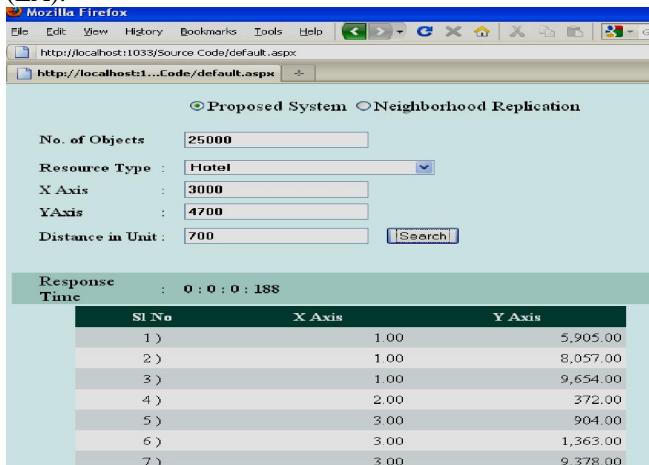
Mozilla Firefox

File Edit View History Bookmarks Tools Help

http://localhost:1033/Source Code/default.aspx

http://localhost:1...Code/default.aspx

Proposed System Neighborhood Replication

No. of Objects 25000

Resource Type : Hotel

X Axis : 3000

YAxis : 4700

Distance in Unit : 700 Search

Response Time : 0 : 0 : 0 : 188

| Sl No | X Axis | Y Axis |
|---|---|---|
| 1 ) | 1.00 | 5,905.00 |
| 2 ) | 1.00 | 8,057.00 |
| 3 ) | 1.00 | 9,654.00 |
| 4 ) | 2.00 | 372.00 |
| 5 ) | 3.00 | 904.00 |
| 6 ) | 3.00 | 1,363.00 |
| 7 ) | 3.00 | 9,378.00 |